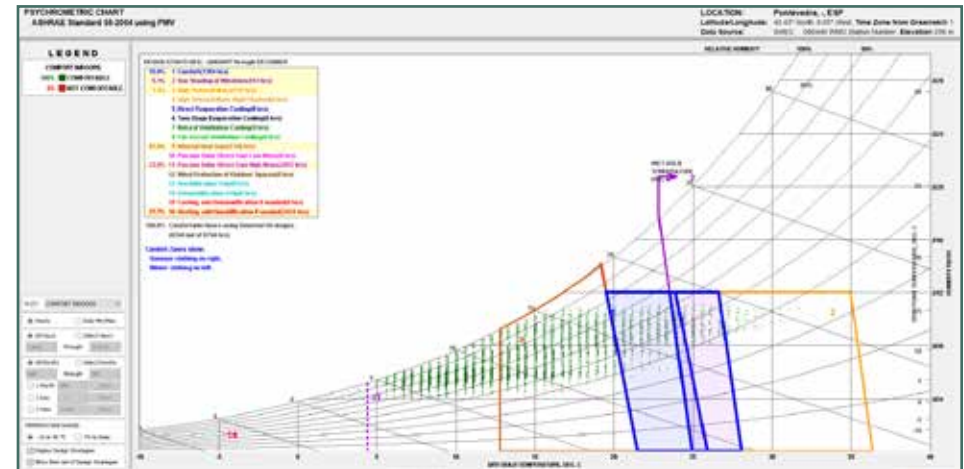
PSYCHROMETRIC CHART
ASHRAE Standard 55-2004 using PMV

LOCATION: Pontevedra, , ESP
Latitude/Longitude: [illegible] Time Zone from Greenwich 1
Data Source: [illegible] Elevation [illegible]

LEGEND
COMFORT MODES
100% ■ COMFORTABLE
0% ■ NOT COMFORTABLE

1 Comfort
2 Sun Shading of Windows
3 High Thermal Mass
4 High Thermal Mass Night Flushed
5 Direct Evaporative Cooling
6 Two-Stage Evaporative Cooling
7 Natural Ventilation Cooling
8 Fan-Forced Ventilation Cooling
9 Internal Heat Gain
10 Passive Solar Direct Gain Low Mass
11 Passive Solar Direct Gain High Mass
12 Wind Protection of Outdoor Spaces
13 Humidification Only
14 Dehumidification Only
15 Cooling, add Dehumidification if needed
16 Heating, add Humidification if needed

Comfort Zones shown:
Summer clothing on right,
Winter clothing on left.

WET BULB TEMPERATURE

DRY BULB TEMPERATURE, DEG. C

RELATIVE HUMIDITY